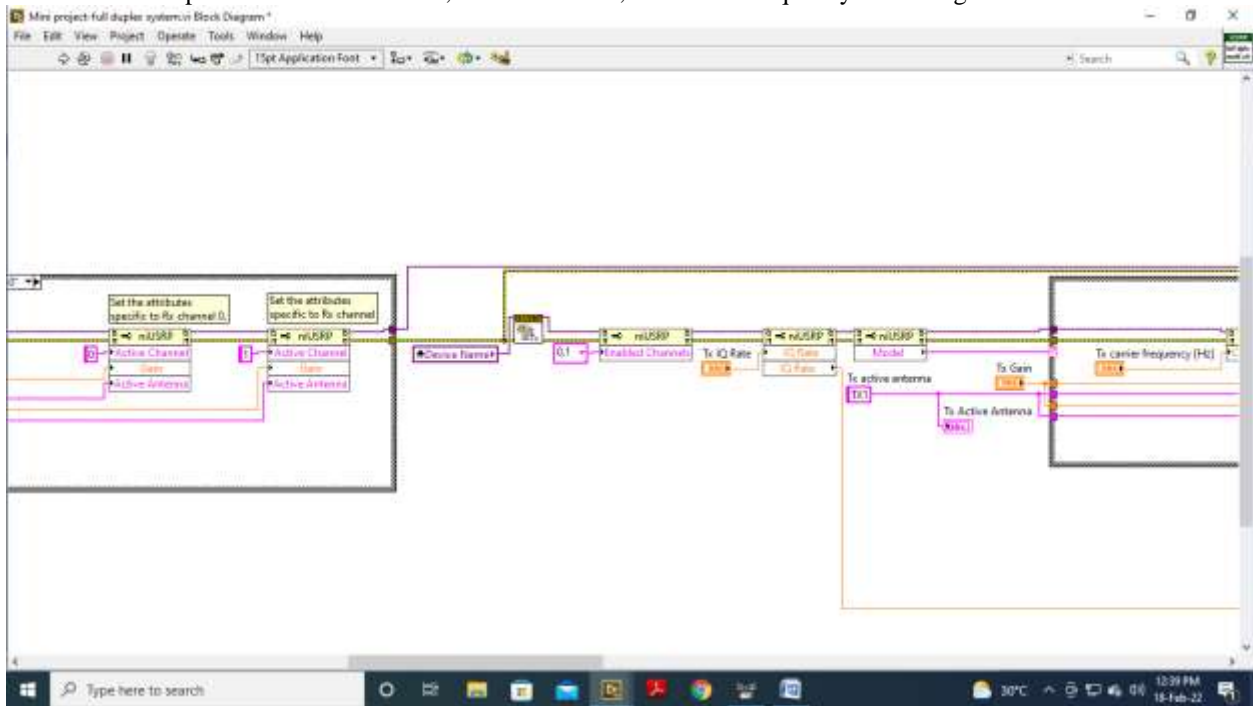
Mini project-full duplex system.vi Block Diagram *
File Edit View Project Operate Tools Window Help
15pt Application Font
Search

Set the attributes specific to Rx channel 0.
niUSRP
0
Active Channel
Gain
Active Antenna

Set the attributes specific to Rx channel
niUSRP
1
Active Channel
Gain
Active Antenna

Device Name

0,1
niUSRP
Enabled Channels

Tx IQ Rate
niUSRP
IQ Rate
IQ Rate

niUSRP
Model

Tx active antenna
TX1
Tx Active Antenna

Tx Gain

Tx carrier frequency (Hz)

Type here to search
30°C
12:39 PM
18-Feb-22